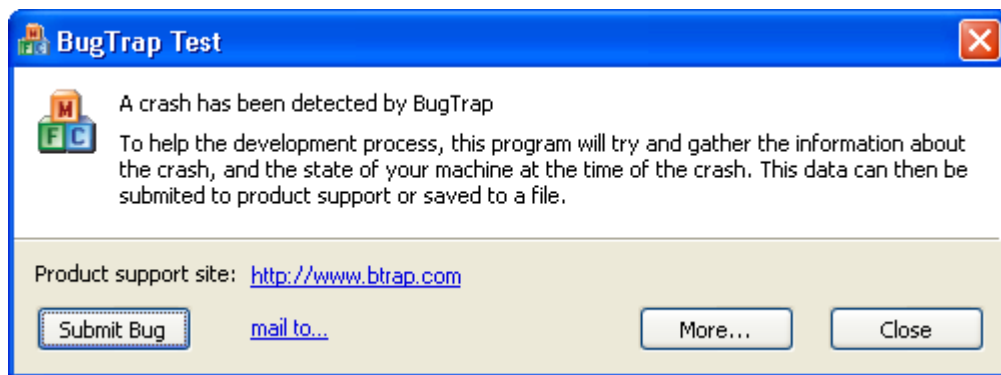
BugTrap Test

M
F C

A crash has been detected by BugTrap

To help the development process, this program will try and gather the information about the crash, and the state of your machine at the time of the crash. This data can then be submited to product support or saved to a file.

Product support site: http://www.btrap.com

Submit Bug

mail to...

More...

Close